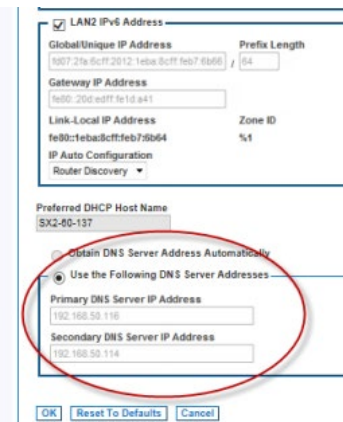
LAN2 IPv6 Address

Global/Unique IP Address
fd07:2fa:6cff:2012:1eba:8cff:feb7:6b66 / 64
Prefix Length

Gateway IP Address
fe80::20d:edff:fe1d:a41

Link-Local IP Address
fe80::1eba:8cff:feb7:6b64
Zone ID
%1

IP Auto Configuration
Router Discovery

Preferred DHCP Host Name
SX2-60-137

Obtain DNS Server Address Automatically

Use the Following DNS Server Addresses

Primary DNS Server IP Address
192.168.50.116

Secondary DNS Server IP Address
192.168.50.114

OK Reset To Defaults Cancel